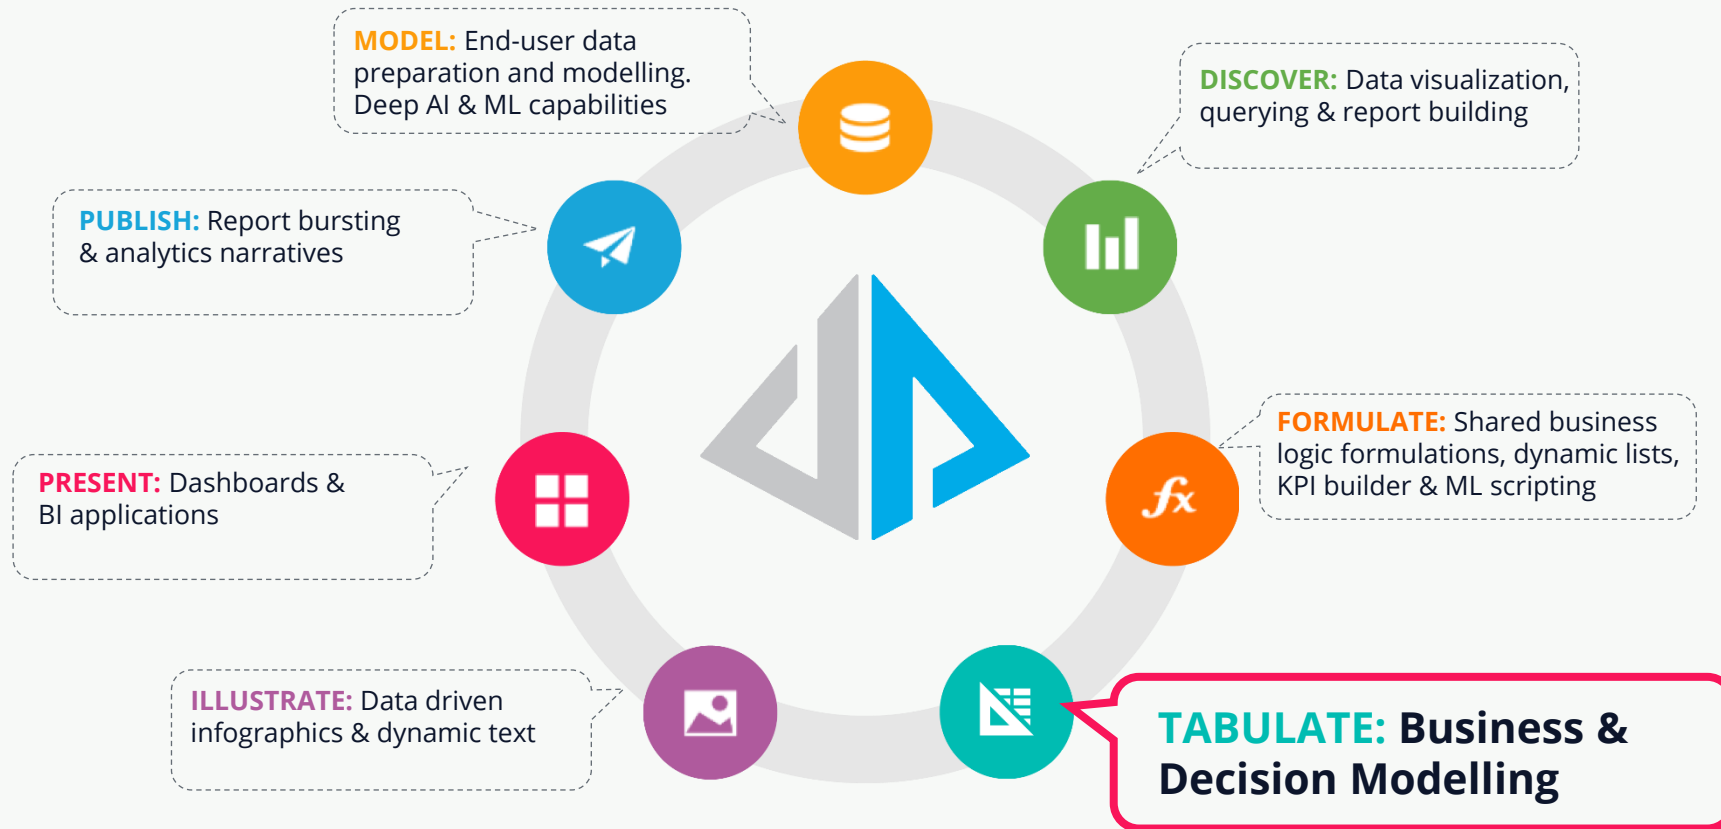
MODEL: End-user data preparation and modelling. Deep AI & ML capabilities

DISCOVER: Data visualization, querying & report building

PUBLISH: Report bursting & analytics narratives

FORMULATE: Shared business logic formulations, dynamic lists, KPI builder & ML scripting

PRESENT: Dashboards & BI applications

$fx$

ILLUSTRATE: Data driven infographics & dynamic text

TABULATE: Business & Decision Modelling